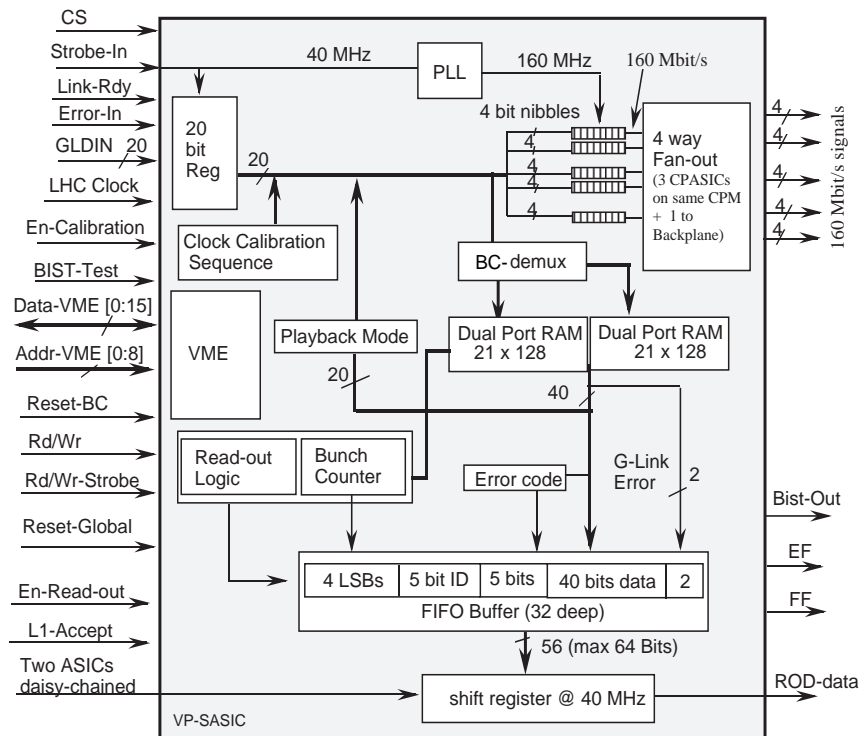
CS
Strobe-In
Link-Rdy
Error-In
GLDIN 20
LHC Clock
En-Calibration
BIST-Test
Data-VME [0:15]
Addr-VME [0:8]
Reset-BC
Rd/Wr
Rd/Wr-Strobe
Reset-Global
En-Read-out
L1-Accept
Two ASICs daisy-chained

40 MHz
PLL
160 MHz
160 Mbit/s
4 bit nibbles
20 bit Reg
20
4
4
4
4
4
4 way Fan-out (3 CPASICs on same CPM + 1 to Backplane)
Clock Calibration Sequence
BC-demux
VME
Playback Mode
Dual Port RAM 21 x 128
Dual Port RAM 21 x 128
20
40
Read-out Logic
Bunch Counter
Error code
G-Link Error
2
4 LSBs
5 bit ID
5 bits
40 bits data
2
FIFO Buffer (32 deep)
56 (max 64 Bits)
shift register @ 40 MHz
VP-SASIC

4
4
4
4
4
160 Mbit/s signals
Bist-Out
EF
FF
ROD-data